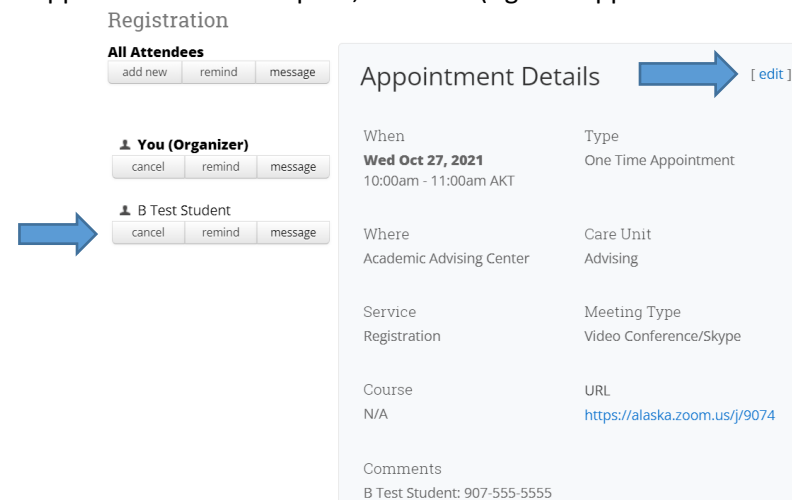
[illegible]

Registration

All Attendees

add new | remind | message

You (Organizer)

cancel | remind | message

B Test Student

cancel | remind | message

Appointment Details

[ edit ]

When
Wed Oct 27, 2021
10:00am - 11:00am AKT

Type
One Time Appointment

Where
Academic Advising Center

Care Unit
Advising

Service
Registration

Meeting Type
Video Conference/Skype

Course
N/A

URL
https://alaska.zoom.us/j/9074

Comments
B Test Student: 907-555-5555